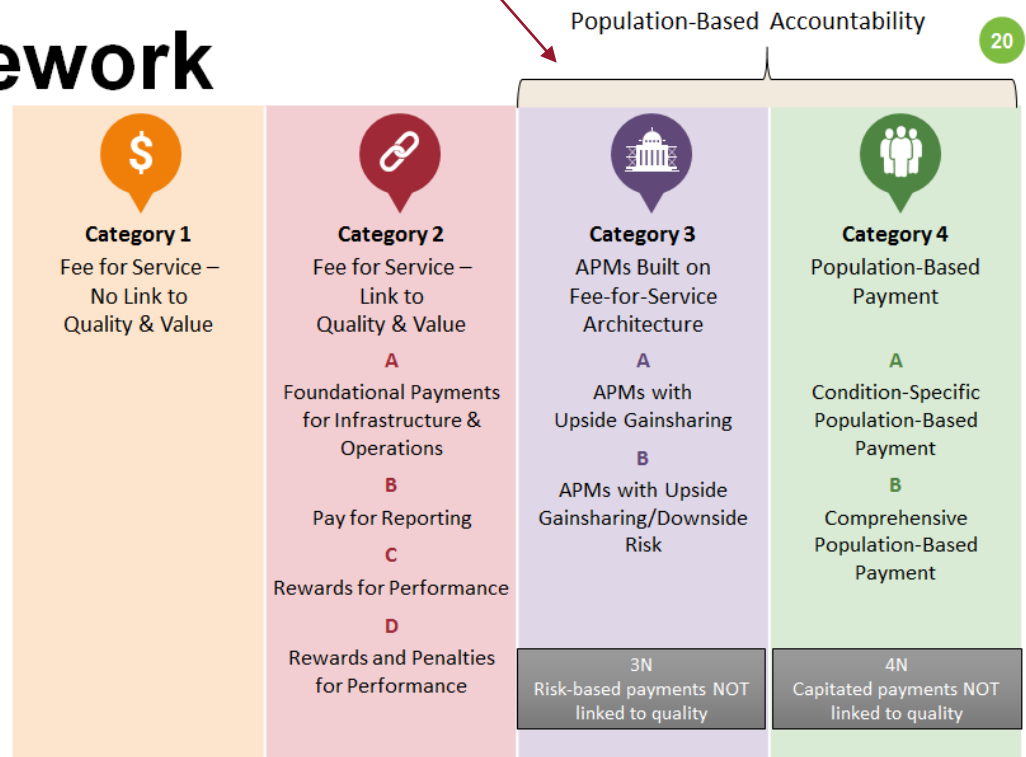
ework

Population-Based Accountability

20

$

Category 1
Fee for Service – No Link to Quality & Value

Category 2
Fee for Service – Link to Quality & Value

A
Foundational Payments for Infrastructure & Operations

B
Pay for Reporting

C
Rewards for Performance

D
Rewards and Penalties for Performance

Category 3
APMs Built on Fee-for-Service Architecture

A
APMs with Upside Gainsharing

B
APMs with Upside Gainsharing/Downside Risk

3N
Risk-based payments NOT linked to quality

Category 4
Population-Based Payment

A
Condition-Specific Population-Based Payment

B
Comprehensive Population-Based Payment

4N
Capitated payments NOT linked to quality